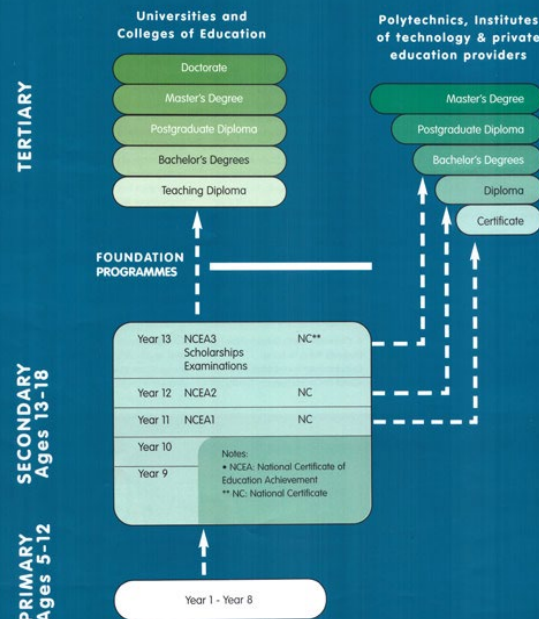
Universities and Colleges of Education

Polytechnics, Institutes of technology & private education providers

TERTIARY

Doctorate

Master's Degree

Postgraduate Diploma

Bachelor's Degrees

Teaching Diploma

Master's Degree

Postgraduate Diploma

Bachelor's Degrees

Diploma

Certificate

FOUNDATION PROGRAMMES

SECONDARY Ages 13-18

| | | |
|---|---|---|
| Year 13 | NCEA3 Scholarships Examinations | NC** |
| Year 12 | NCEA2 | NC |
| Year 11 | NCEA1 | NC |
| Year 10 | | |
| Year 9 | | |

Notes:
• NCEA: National Certificate of Education Achievement
** NC: National Certificate

PRIMARY Ages 5-12

Year 1 - Year 8